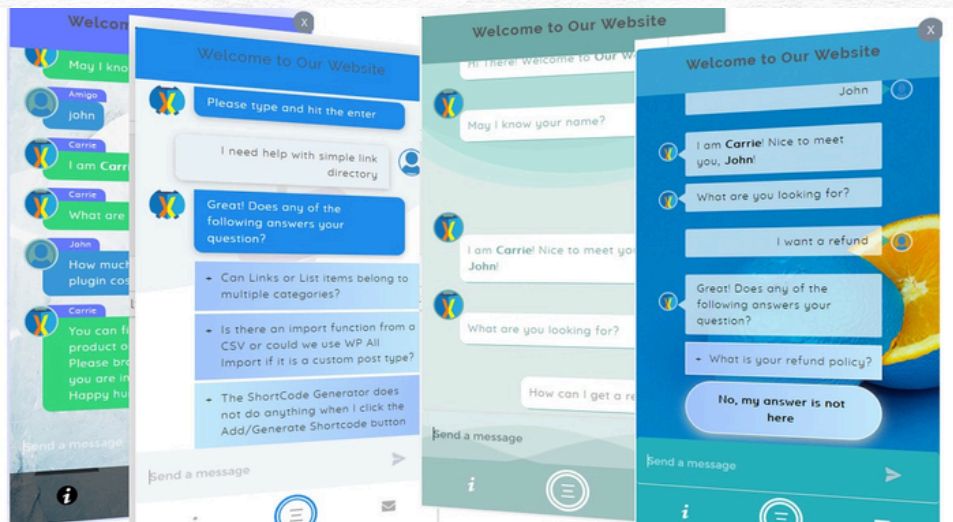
Welcom

May I kno

Amigo

john

Carrie

I am Carri

Carrie

What are

John

How much plugin co

Carrie

You can fi product o Please bro you are in Happy hu

Send a message

Welcome to Our Website

Please type and hit the enter

I need help with simple link directory

Great! Does any of the following answers your question?

Can Links or List items belong to multiple categories?

Is there an import function from a CSV or could we use WP All Import if it is a custom post type?

The ShortCode Generator does not do anything when I click the Add/Generate Shortcode button

Send a message

Welcome to Our Website

Hi There! Welcome to Our W

May I know your name?

I am Carrie! Nice to meet yo John!

What are you looking for?

How can I get a re

Send a message

Welcome to Our Website

John

I am Carrie! Nice to meet you, John!

What are you looking for?

I want a refund

Great! Does any of the following answers your question?

What is your refund policy?

No, my answer is not here

Send a message